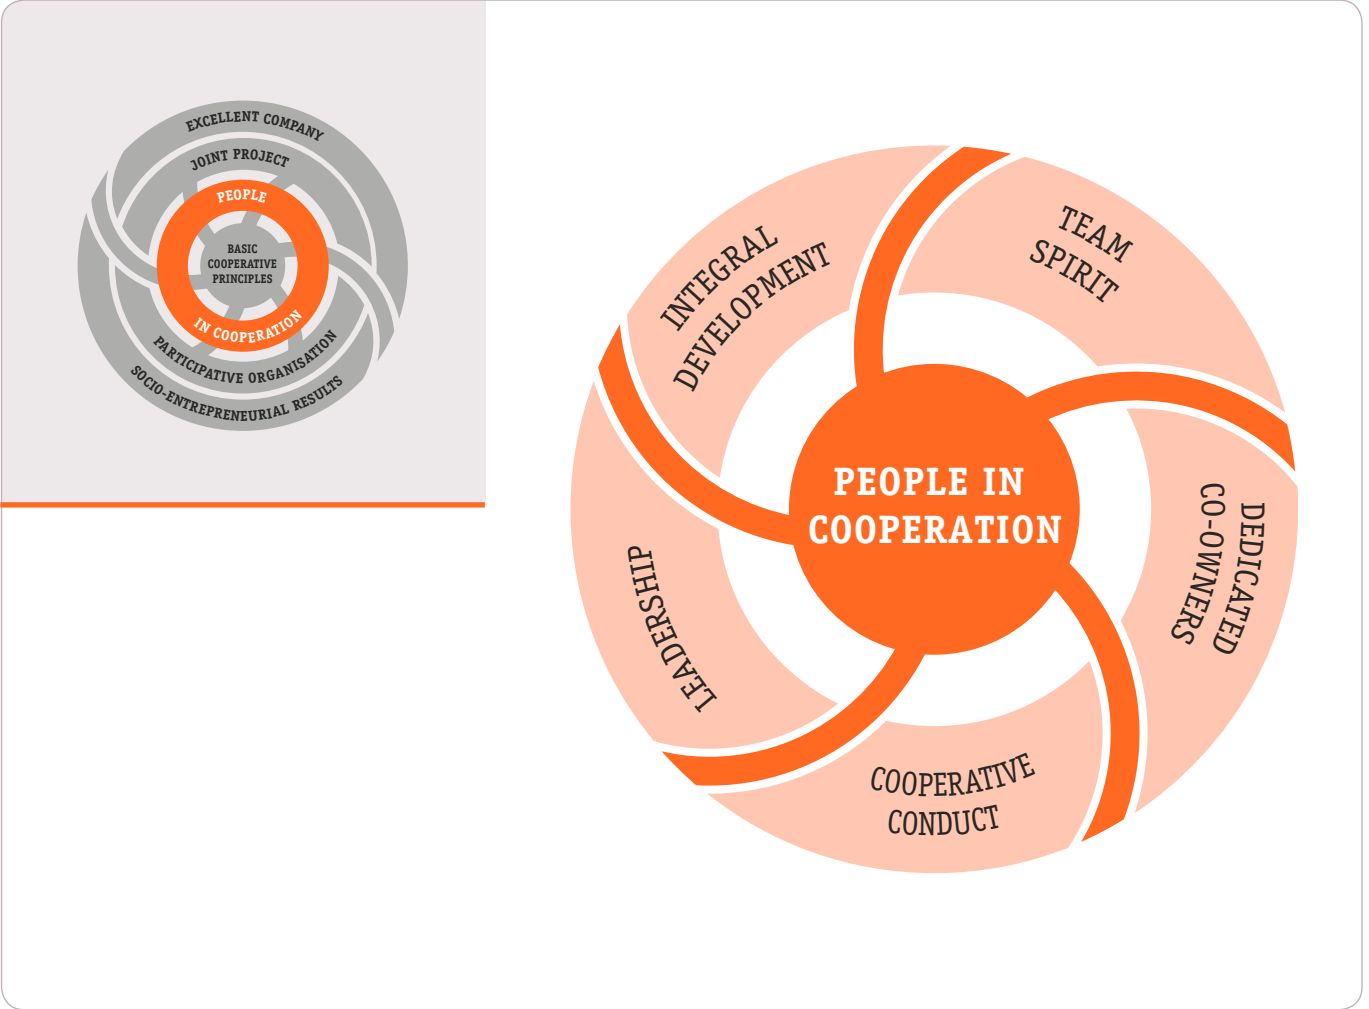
EXCELLENT COMPANY
JOINT PROJECT
PEOPLE
BASIC COOPERATIVE PRINCIPLES
IN COOPERATION
PARTICIPATIVE ORGANISATION
SOCIO-ENTREPRENEURIAL RESULTS

INTEGRAL DEVELOPMENT
TEAM SPIRIT
DEDICATED CO-OWNERS
COOPERATIVE CONDUCT
LEADERSHIP
PEOPLE IN COOPERATION